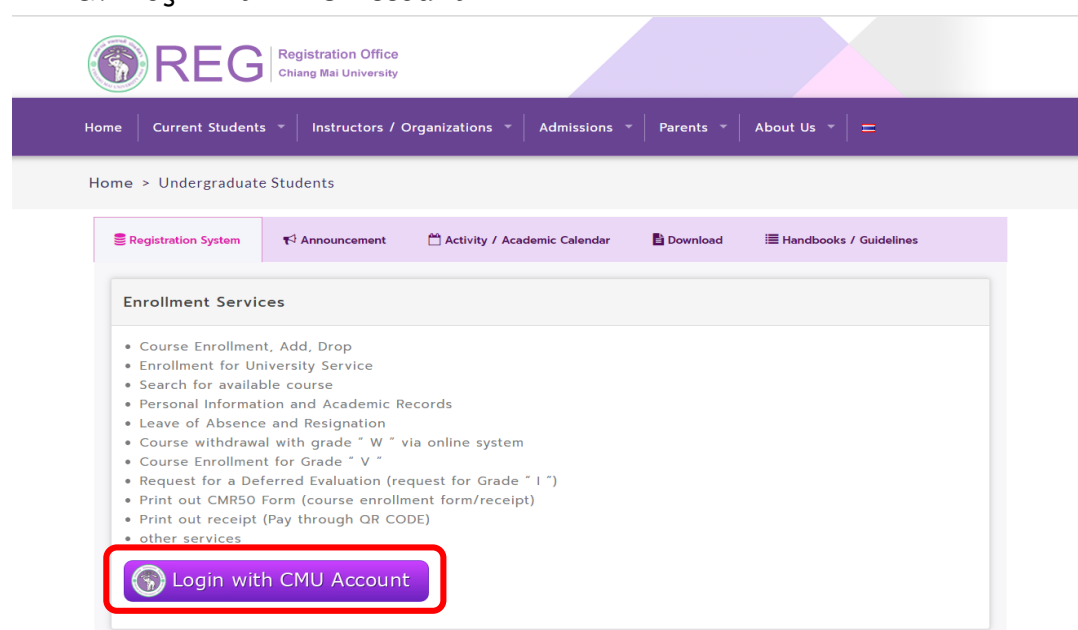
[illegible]

REG Registration Office Chiang Mai University

Home | Current Students | Instructors / Organizations | Admissions | Parents | About Us

Home > Undergraduate Students

Registration System | Announcement | Activity / Academic Calendar | Download | Handbooks / Guidelines

Enrollment Services

- Course Enrollment, Add, Drop
- Enrollment for University Service
- Search for available course
- Personal Information and Academic Records
- Leave of Absence and Resignation
- Course withdrawal with grade " W " via online system
- Course Enrollment for Grade " V "
- Request for a Deferred Evaluation (request for Grade " I ")
- Print out CMR50 Form (course enrollment form/receipt)
- Print out receipt (Pay through QR CODE)
- other services

Login with CMU Account